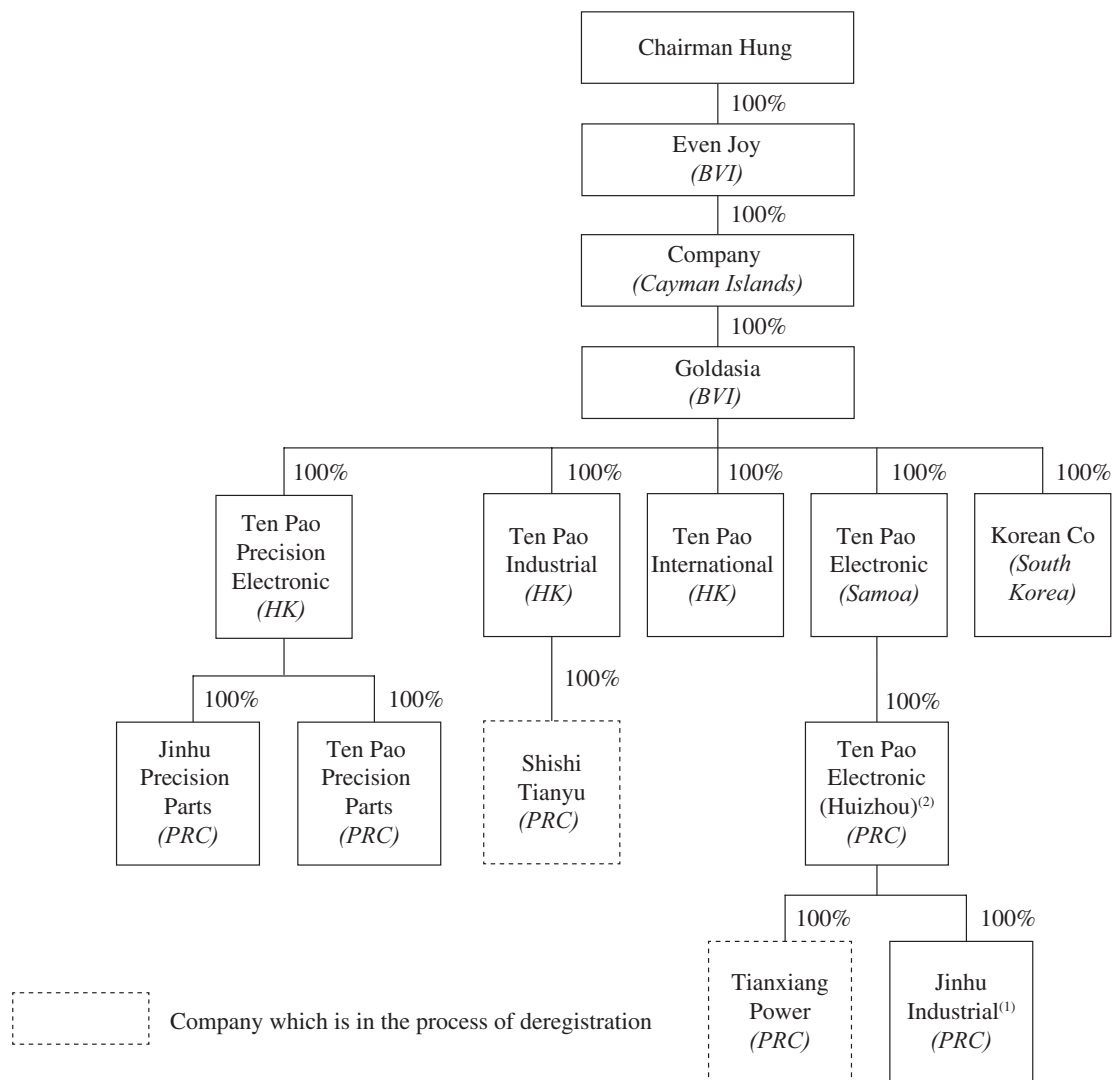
Chairman Hung

100%

Even Joy
*(BVI)*

100%

Company
*(Cayman Islands)*

100%

Goldasia
*(BVI)*

100%

Ten Pao Precision Electronic
*(HK)*

100%

Ten Pao Industrial
*(HK)*

100%

Ten Pao International
*(HK)*

100%

Ten Pao Electronic
*(Samoa)*

100%

Korean Co
*(South Korea)*

100%

Jinhu Precision Parts
*(PRC)*

100%

Ten Pao Precision Parts
*(PRC)*

100%

Shishi Tianyu
*(PRC)*

100%

Ten Pao Electronic (Huizhou)$^{(2)}$
*(PRC)*

100%

Tianxiang Power
*(PRC)*

100%

Jinhu Industrial$^{(1)}$
*(PRC)*

Company which is in the process of deregistration